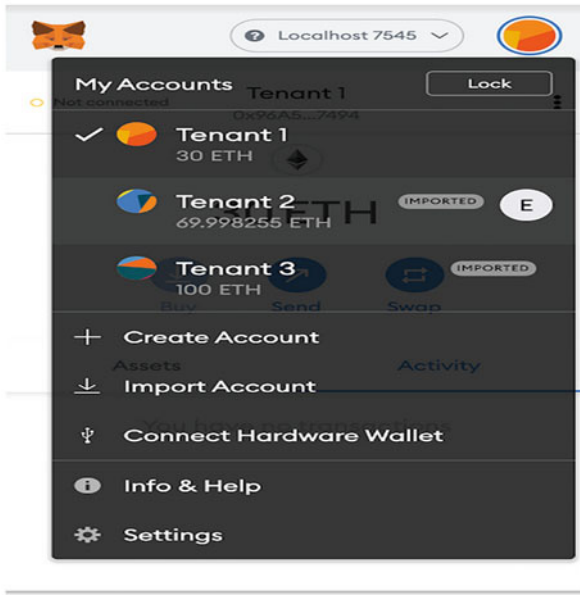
Localhost 7545

My Accounts
Lock

Not connected
Tenant 1
0x96A5...7494

Tenant 1
30 ETH

Tenant 2
69.998255 ETH
IMPORTED
E

30 ETH

Tenant 3
100 ETH
IMPORTED

Buy
Send
Swap

Create Account
Assets
Activity
Import Account
Connect Hardware Wallet
You have no transactions
Info & Help
Settings